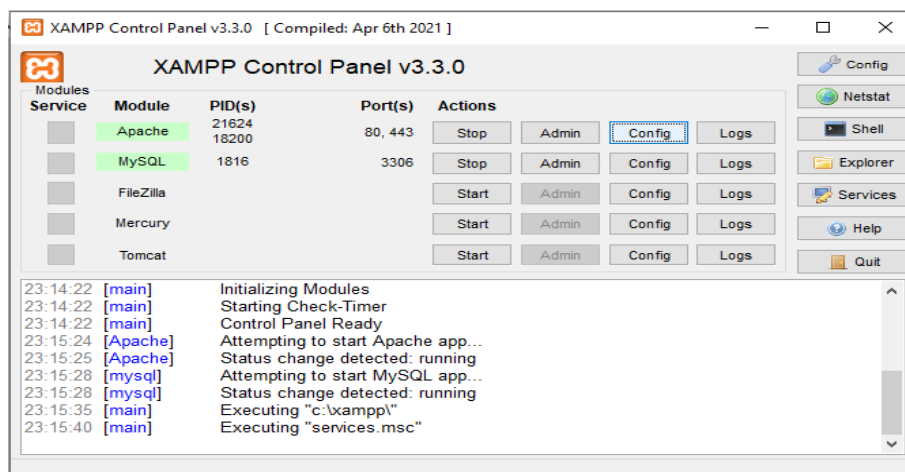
XAMPP Control Panel v3.3.0 [ Compiled: Apr 6th 2021 ]

XAMPP Control Panel v3.3.0

Config
Netstat
Shell
Explorer
Services
Help
Quit

Modules

| Service | Module | PID(s) | Port(s) | Actions | | | |
|---|---|---|---|---|---|---|---|
| | Apache | 21624 18200 | 80, 443 | Stop | Admin | Config | Logs |
| | MySQL | 1816 | 3306 | Stop | Admin | Config | Logs |
| | FileZilla | | | Start | Admin | Config | Logs |
| | Mercury | | | Start | Admin | Config | Logs |
| | Tomcat | | | Start | Admin | Config | Logs |

23:14:22 [main] Initializing Modules
23:14:22 [main] Starting Check-Timer
23:14:22 [main] Control Panel Ready
23:15:24 [Apache] Attempting to start Apache app...
23:15:25 [Apache] Status change detected: running
23:15:28 [mysql] Attempting to start MySQL app...
23:15:28 [mysql] Status change detected: running
23:15:35 [main] Executing "c:\xampp\"
23:15:40 [main] Executing "services.msc"